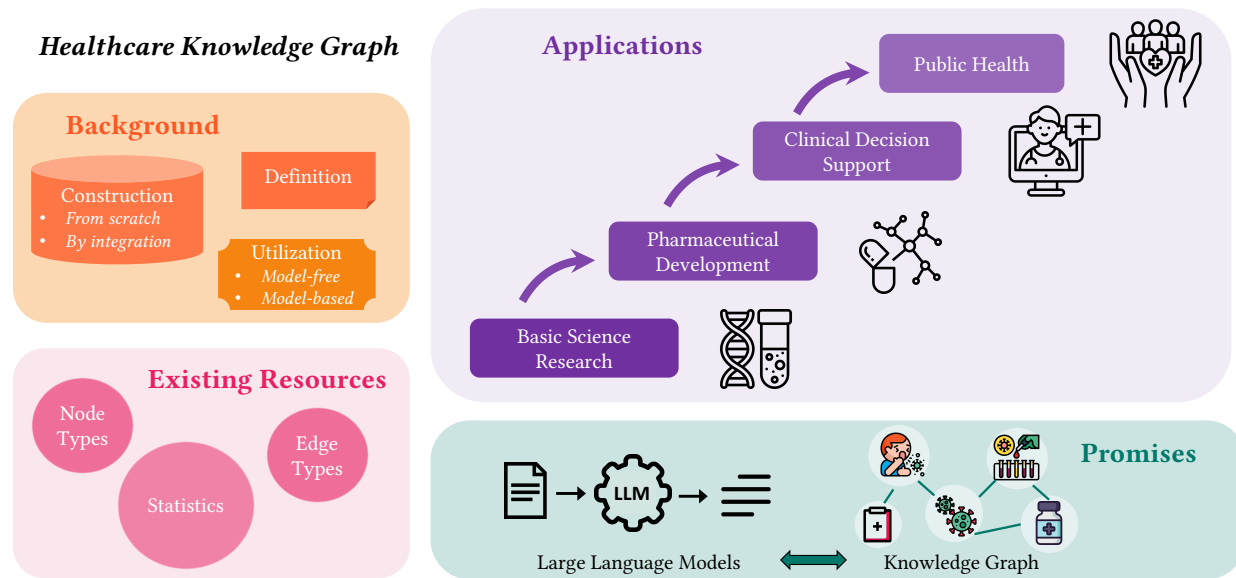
Healthcare Knowledge Graph

Background

Construction
- From scratch
- By integration

Definition

Utilization
- Model-free
- Model-based

Existing Resources

Node Types

Statistics

Edge Types

Applications

Public Health

Clinical Decision Support

Pharmaceutical Development

Basic Science Research

Promises

LLM

Large Language Models

Knowledge Graph